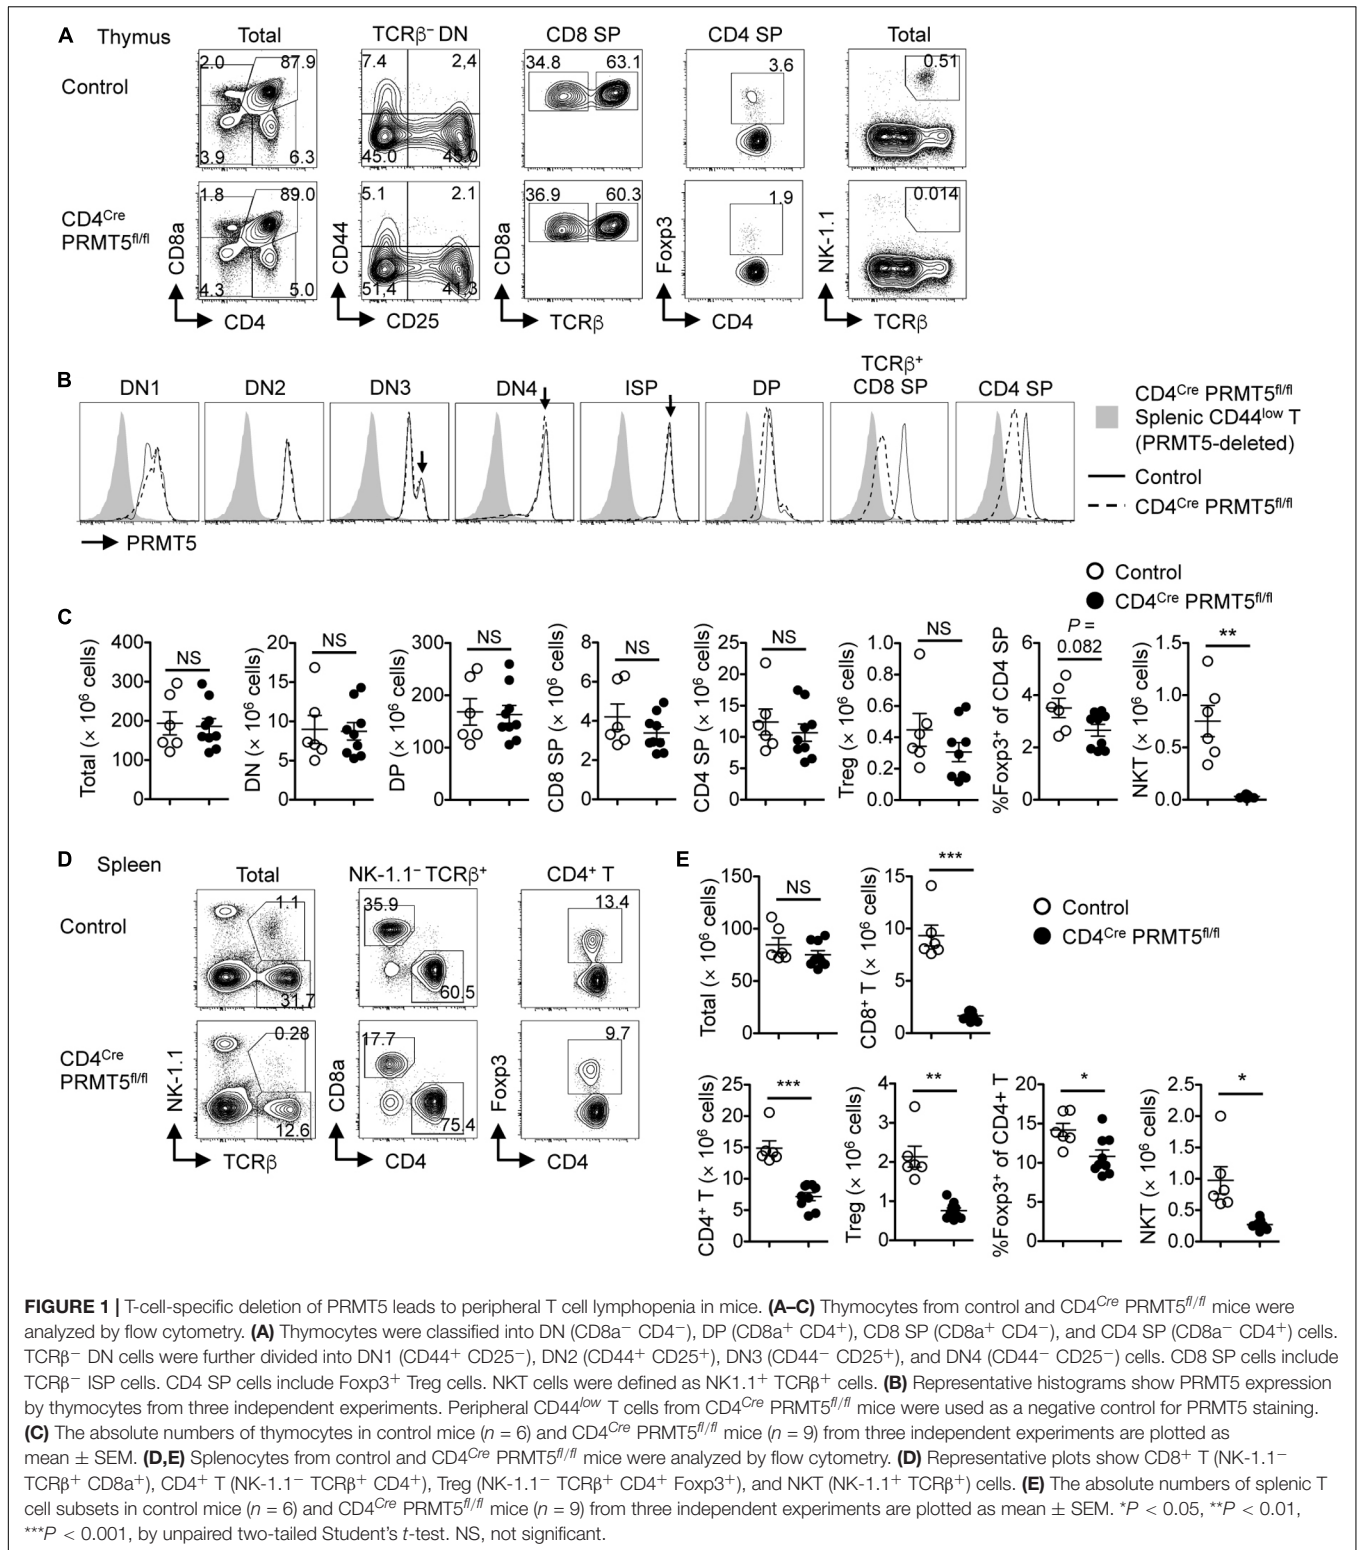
A Thymus

Total | TCRβ⁻ DN | CD8 SP | CD4 SP | Total

Control

2.0 87.9
3.9 6.3

7.4 2,4
45.0 45.0

34.8 63.1

3.6

0.51

CD4$^{Cre}$ PRMT5$^{fl/fl}$

1.8 89.0
4.3 5.0

5.1 2.1
51.4 41.3

36.9 60.3

1.9

0.014

CD8a CD4

CD44 CD25

CD8a TCRβ

Foxp3 CD4

NK-1.1 TCRβ

B

DN1 DN2 DN3 DN4 ISP DP TCRβ⁺ CD8 SP CD4 SP

CD4$^{Cre}$ PRMT5$^{fl/fl}$ Splenic CD44$^{low}$ T (PRMT5-deleted)

Control

CD4$^{Cre}$ PRMT5$^{fl/fl}$

PRMT5

C

Control
CD4$^{Cre}$ PRMT5$^{fl/fl}$

Total (× 10$^6$ cells) 400 300 200 100 0 NS

DN (× 10$^6$ cells) 20 15 10 5 0 NS

DP (× 10$^6$ cells) 300 200 100 0 NS

CD8 SP (× 10$^6$ cells) 8 6 4 2 0 NS

CD4 SP (× 10$^6$ cells) 25 20 15 10 5 0 NS

Treg (× 10$^6$ cells) 1.0 0.8 0.6 0.4 0.2 0.0 NS

%Foxp3⁺ of CD4 SP 6 4 2 0 P = 0.082

NKT (× 10$^6$ cells) 1.5 1.0 0.5 0.0 **

D Spleen

Total | NK-1.1⁻ TCRβ⁺ | CD4⁺ T

Control

1.1
31.7

35.9
60.5

13.4

CD4$^{Cre}$ PRMT5$^{fl/fl}$

0.28
12.6

17.7
75.4

9.7

NK-1.1 TCRβ

CD8a CD4

Foxp3 CD4

E

Total (× 10$^6$ cells) 150 100 50 0 NS

CD8⁺ T (× 10$^6$ cells) 15 10 5 0 ***

Control
CD4$^{Cre}$ PRMT5$^{fl/fl}$

CD4⁺ T (× 10$^6$ cells) 25 20 15 10 5 0 ***

Treg (× 10$^6$ cells) 4 3 2 1 0 **

%Foxp3⁺ of CD4+ T 20 15 10 5 0 *

NKT (× 10$^6$ cells) 2.5 2.0 1.5 1.0 0.5 0.0 *

**FIGURE 1 |** T-cell-specific deletion of PRMT5 leads to peripheral T cell lymphopenia in mice. **(A–C)** Thymocytes from control and CD4$^{Cre}$ PRMT5$^{fl/fl}$ mice were analyzed by flow cytometry. **(A)** Thymocytes were classified into DN (CD8a⁻ CD4⁻), DP (CD8a⁺ CD4⁺), CD8 SP (CD8a⁺ CD4⁻), and CD4 SP (CD8a⁻ CD4⁺) cells. TCRβ⁻ DN cells were further divided into DN1 (CD44⁺ CD25⁻), DN2 (CD44⁺ CD25⁺), DN3 (CD44⁻ CD25⁺), and DN4 (CD44⁻ CD25⁻) cells. CD8 SP cells include TCRβ⁻ ISP cells. CD4 SP cells include Foxp3⁺ Treg cells. NKT cells were defined as NK1.1⁺ TCRβ⁺ cells. **(B)** Representative histograms show PRMT5 expression by thymocytes from three independent experiments. Peripheral CD44$^{low}$ T cells from CD4$^{Cre}$ PRMT5$^{fl/fl}$ mice were used as a negative control for PRMT5 staining. **(C)** The absolute numbers of thymocytes in control mice (*n* = 6) and CD4$^{Cre}$ PRMT5$^{fl/fl}$ mice (*n* = 9) from three independent experiments are plotted as mean ± SEM. **(D,E)** Splenocytes from control and CD4$^{Cre}$ PRMT5$^{fl/fl}$ mice were analyzed by flow cytometry. **(D)** Representative plots show CD8⁺ T (NK-1.1⁻ TCRβ⁺ CD8a⁺), CD4⁺ T (NK-1.1⁻ TCRβ⁺ CD4⁺), Treg (NK-1.1⁻ TCRβ⁺ CD4⁺ Foxp3⁺), and NKT (NK-1.1⁺ TCRβ⁺) cells. **(E)** The absolute numbers of splenic T cell subsets in control mice (*n* = 6) and CD4$^{Cre}$ PRMT5$^{fl/fl}$ mice (*n* = 9) from three independent experiments are plotted as mean ± SEM. *$P$ < 0.05, **$P$ < 0.01, ***$P$ < 0.001, by unpaired two-tailed Student's *t*-test. NS, not significant.